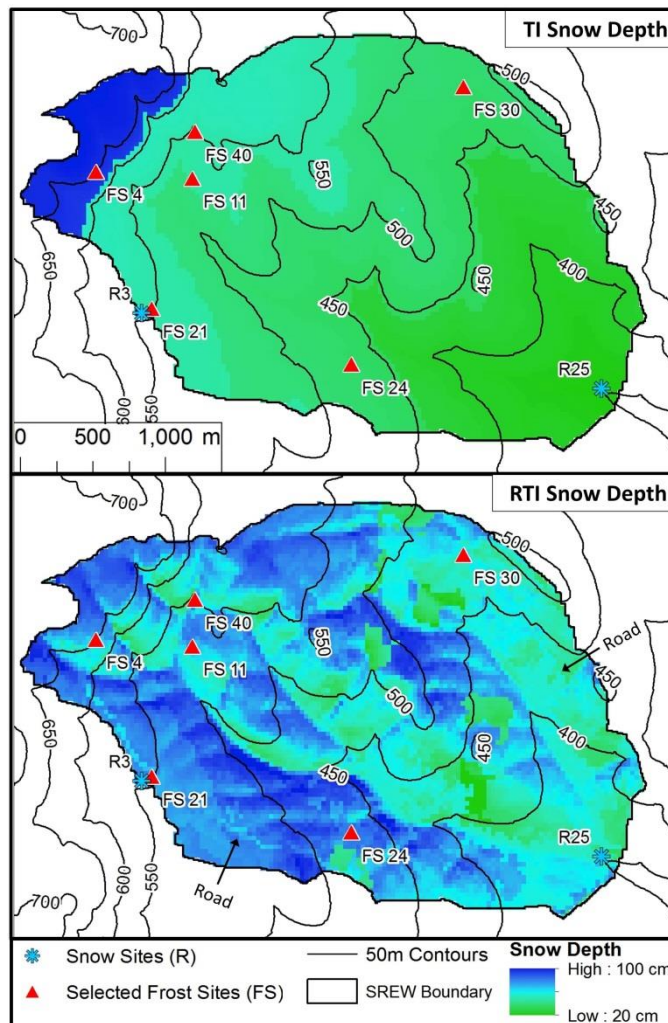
TI Snow Depth

700
500
FS 30
FS 40
550
FS 4
FS 11
450
500
650
450
400
R3
450
FS 21
FS 24
R25
600
550
0 500 1,000 m

RTI Snow Depth

700
500
FS 30
FS 40
550
Road
FS 4
FS 11
450
500
650
400
450
R3
450
FS 21
FS 24
R25
600
550
Road
700

Snow Sites (R)
Selected Frost Sites (FS)
50m Contours
SREW Boundary
Snow Depth
High : 100 cm
Low : 20 cm